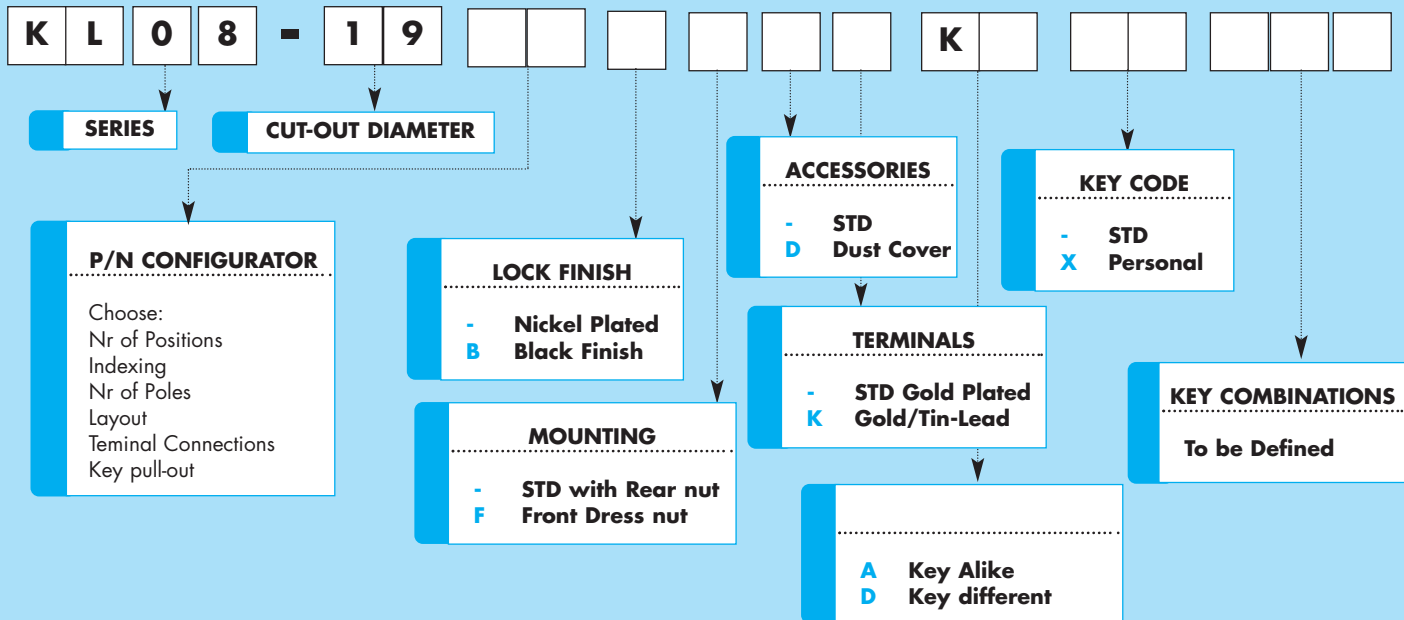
K L 0 8 - 1 9 K

SERIES

CUT-OUT DIAMETER

P/N CONFIGURATOR

Choose:
Nr of Positions
Indexing
Nr of Poles
Layout
Teminal Connections
Key pull-out

LOCK FINISH

- Nickel Plated
B Black Finish

MOUNTING

- STD with Rear nut
F Front Dress nut

ACCESSORIES

- STD
D Dust Cover

TERMINALS

- STD Gold Plated
K Gold/Tin-Lead

A Key Alike
D Key different

KEY CODE

- STD
X Personal

KEY COMBINATIONS

To be Defined